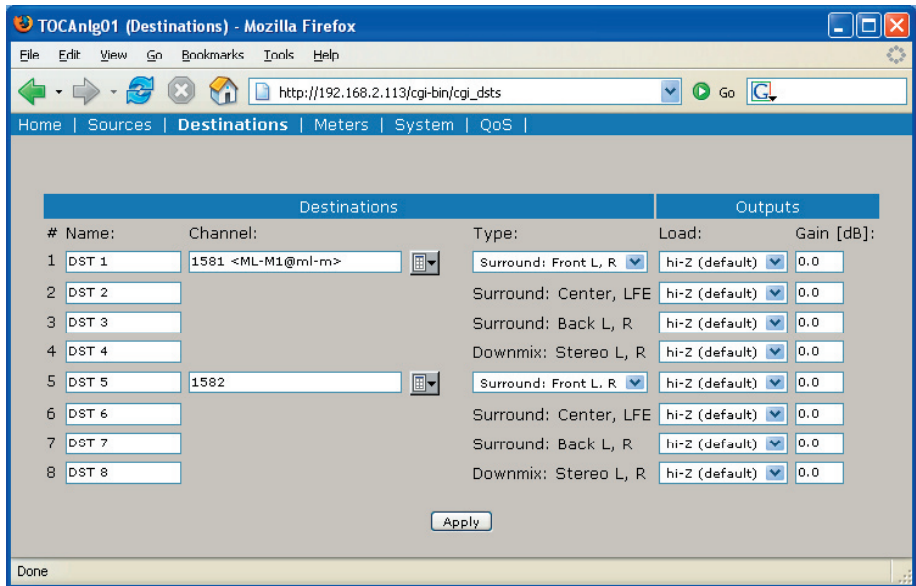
TOCAnlg01 (Destinations) - Mozilla Firefox

File Edit View Go Bookmarks Tools Help

http://192.168.2.113/cgi-bin/cgi_dsts

Go

Home | Sources | Destinations | Meters | System | QoS |

| Destinations | | | Outputs | |
|---|---|---|---|---|
| # Name: | Channel: | Type: | Load: | Gain [dB]: |
| 1 DST 1 | 1581 <ML-M1@ml-m> | Surround: Front L, R | hi-Z (default) | 0.0 |
| 2 DST 2 | | Surround: Center, LFE | hi-Z (default) | 0.0 |
| 3 DST 3 | | Surround: Back L, R | hi-Z (default) | 0.0 |
| 4 DST 4 | | Downmix: Stereo L, R | hi-Z (default) | 0.0 |
| 5 DST 5 | 1582 | Surround: Front L, R | hi-Z (default) | 0.0 |
| 6 DST 6 | | Surround: Center, LFE | hi-Z (default) | 0.0 |
| 7 DST 7 | | Surround: Back L, R | hi-Z (default) | 0.0 |
| 8 DST 8 | | Downmix: Stereo L, R | hi-Z (default) | 0.0 |

Apply

Done